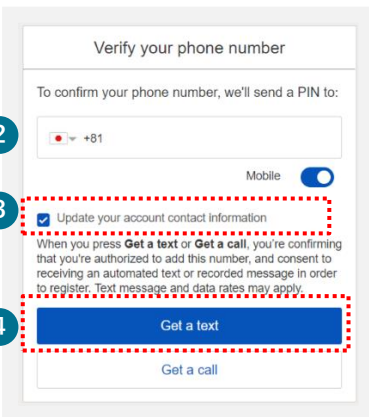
Verify your phone number

To confirm your phone number, we'll send a PIN to:

2

+81

Mobile

3

Update your account contact information

When you press Get a text or Get a call, you're confirming that you're authorized to add this number, and consent to receiving an automated text or recorded message in order to register. Text message and data rates may apply.

4

Get a text

Get a call